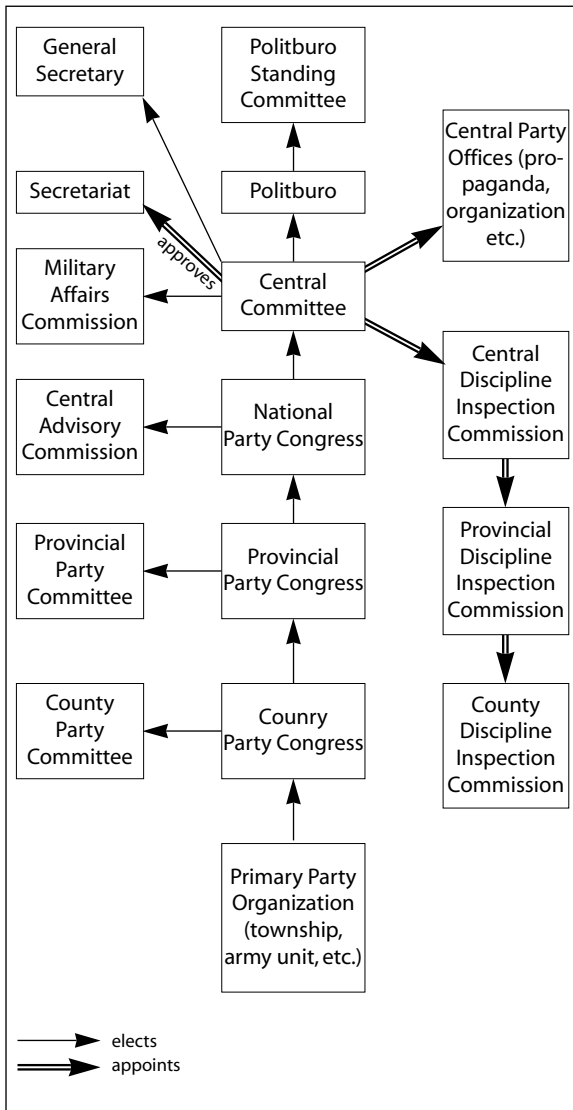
General Secretary

Politburo Standing Committee

Central Party Offices (propaganda, organization etc.)

Secretariat

Politburo

approves

Military Affairs Commission

Central Committee

Central Discipline Inspection Commission

Central Advisory Commission

National Party Congress

Provincial Discipline Inspection Commission

Provincial Party Committee

Provincial Party Congress

County Discipline Inspection Commission

County Party Committee

Counry Party Congress

Primary Party Organization (township, army unit, etc.)

elects

appoints